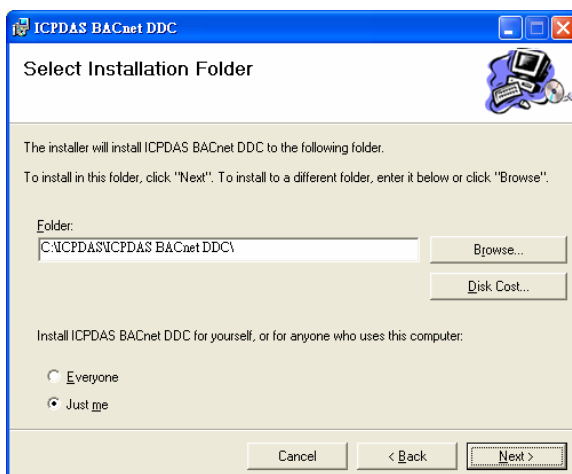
ICPDAS BACnet DDC

Select Installation Folder

The installer will install ICPDAS BACnet DDC to the following folder.

To install in this folder, click "Next". To install to a different folder, enter it below or click "Browse".

Folder:

C:\ICPDAS\ICPDAS BACnet DDC\

Browse...

Disk Cost...

Install ICPDAS BACnet DDC for yourself, or for anyone who uses this computer:

Everyone

Just me

Cancel

< Back

Next >